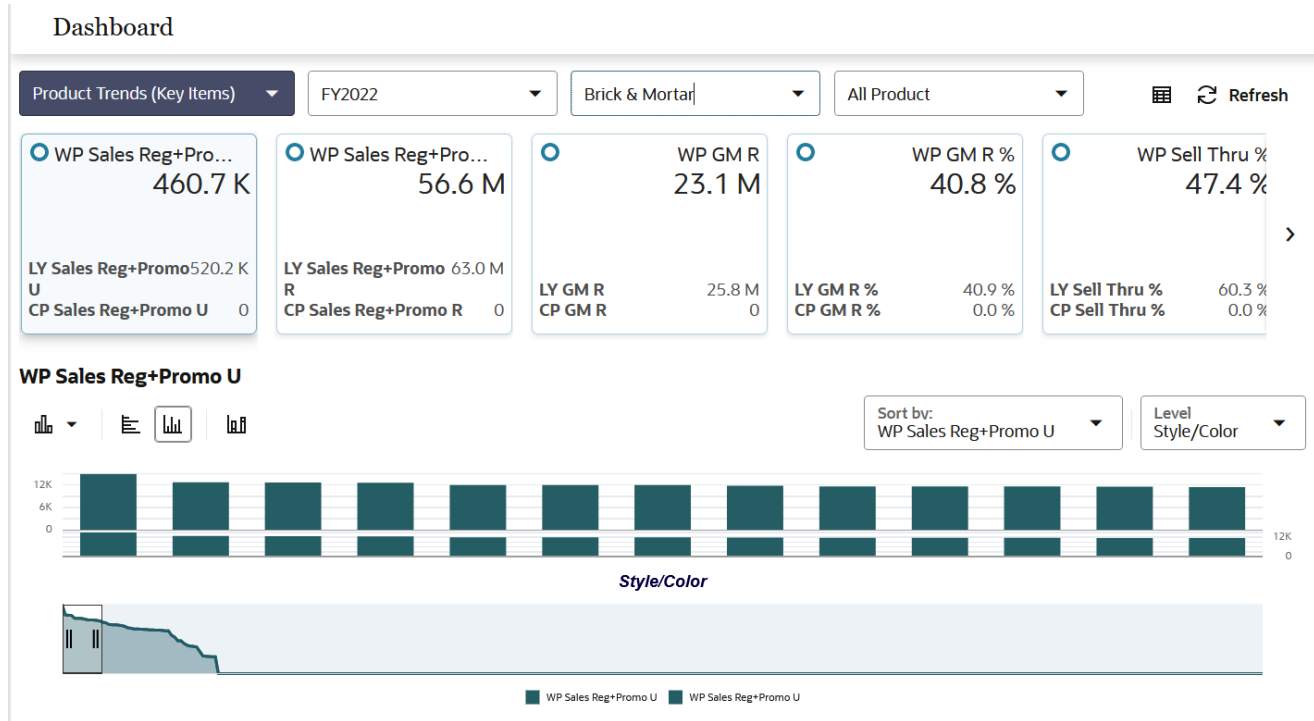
Dashboard

Product Trends (Key Items)
FY2022
Brick & Mortar
All Product
Refresh

WP Sales Reg+Pro...
460.7 K
LY Sales Reg+Promo U 520.2 K
CP Sales Reg+Promo U 0

WP Sales Reg+Pro...
56.6 M
LY Sales Reg+Promo R 63.0 M
CP Sales Reg+Promo R 0

WP GM R
23.1 M
LY GM R 25.8 M
CP GM R 0

WP GM R %
40.8 %
LY GM R % 40.9 %
CP GM R % 0.0 %

WP Sell Thru %
47.4 %
LY Sell Thru % 60.3 %
CP Sell Thru % 0.0 %

WP Sales Reg+Promo U

Sort by:
WP Sales Reg+Promo U
Level
Style/Color

12K
6K
0
12K
0

Style/Color

WP Sales Reg+Promo U
WP Sales Reg+Promo U